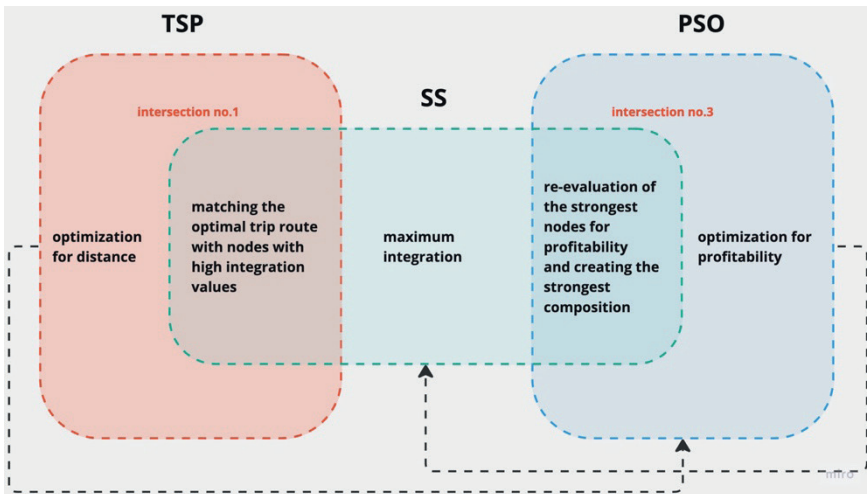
TSP

PSO

SS

intersection no.1

intersection no.3

optimization for distance

matching the optimal trip route with nodes with high integration values

maximum integration

re-evaluation of the strongest nodes for profitability and creating the strongest composition

optimization for profitability